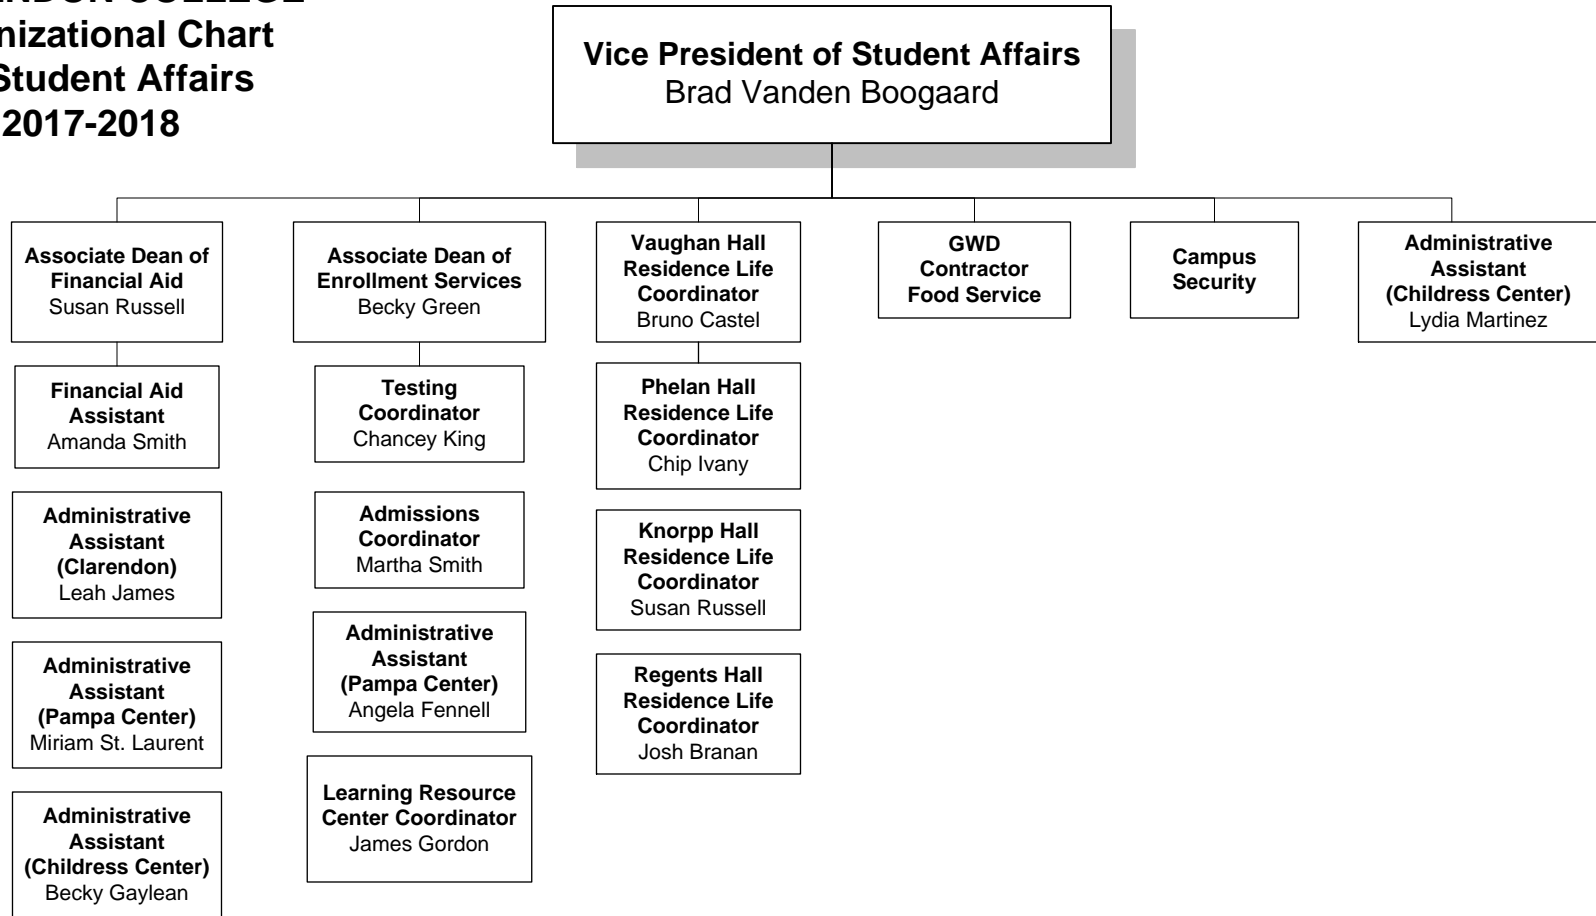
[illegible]NDON COLLEGE
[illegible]nizational Chart
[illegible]Student Affairs
2017-2018

Vice President of Student Affairs
Brad Vanden Boogaard

Associate Dean of Financial Aid
Susan Russell

Financial Aid Assistant
Amanda Smith

Administrative Assistant (Clarendon)
Leah James

Administrative Assistant (Pampa Center)
Miriam St. Laurent

Administrative Assistant (Childress Center)
Becky Gaylean

Associate Dean of Enrollment Services
Becky Green

Testing Coordinator
Chancey King

Admissions Coordinator
Martha Smith

Administrative Assistant (Pampa Center)
Angela Fennell

Learning Resource Center Coordinator
James Gordon

Vaughan Hall Residence Life Coordinator
Bruno Castel

Phelan Hall Residence Life Coordinator
Chip Ivany

Knorpp Hall Residence Life Coordinator
Susan Russell

Regents Hall Residence Life Coordinator
Josh Branan

GWD Contractor Food Service

Campus Security

Administrative Assistant (Childress Center)
Lydia Martinez